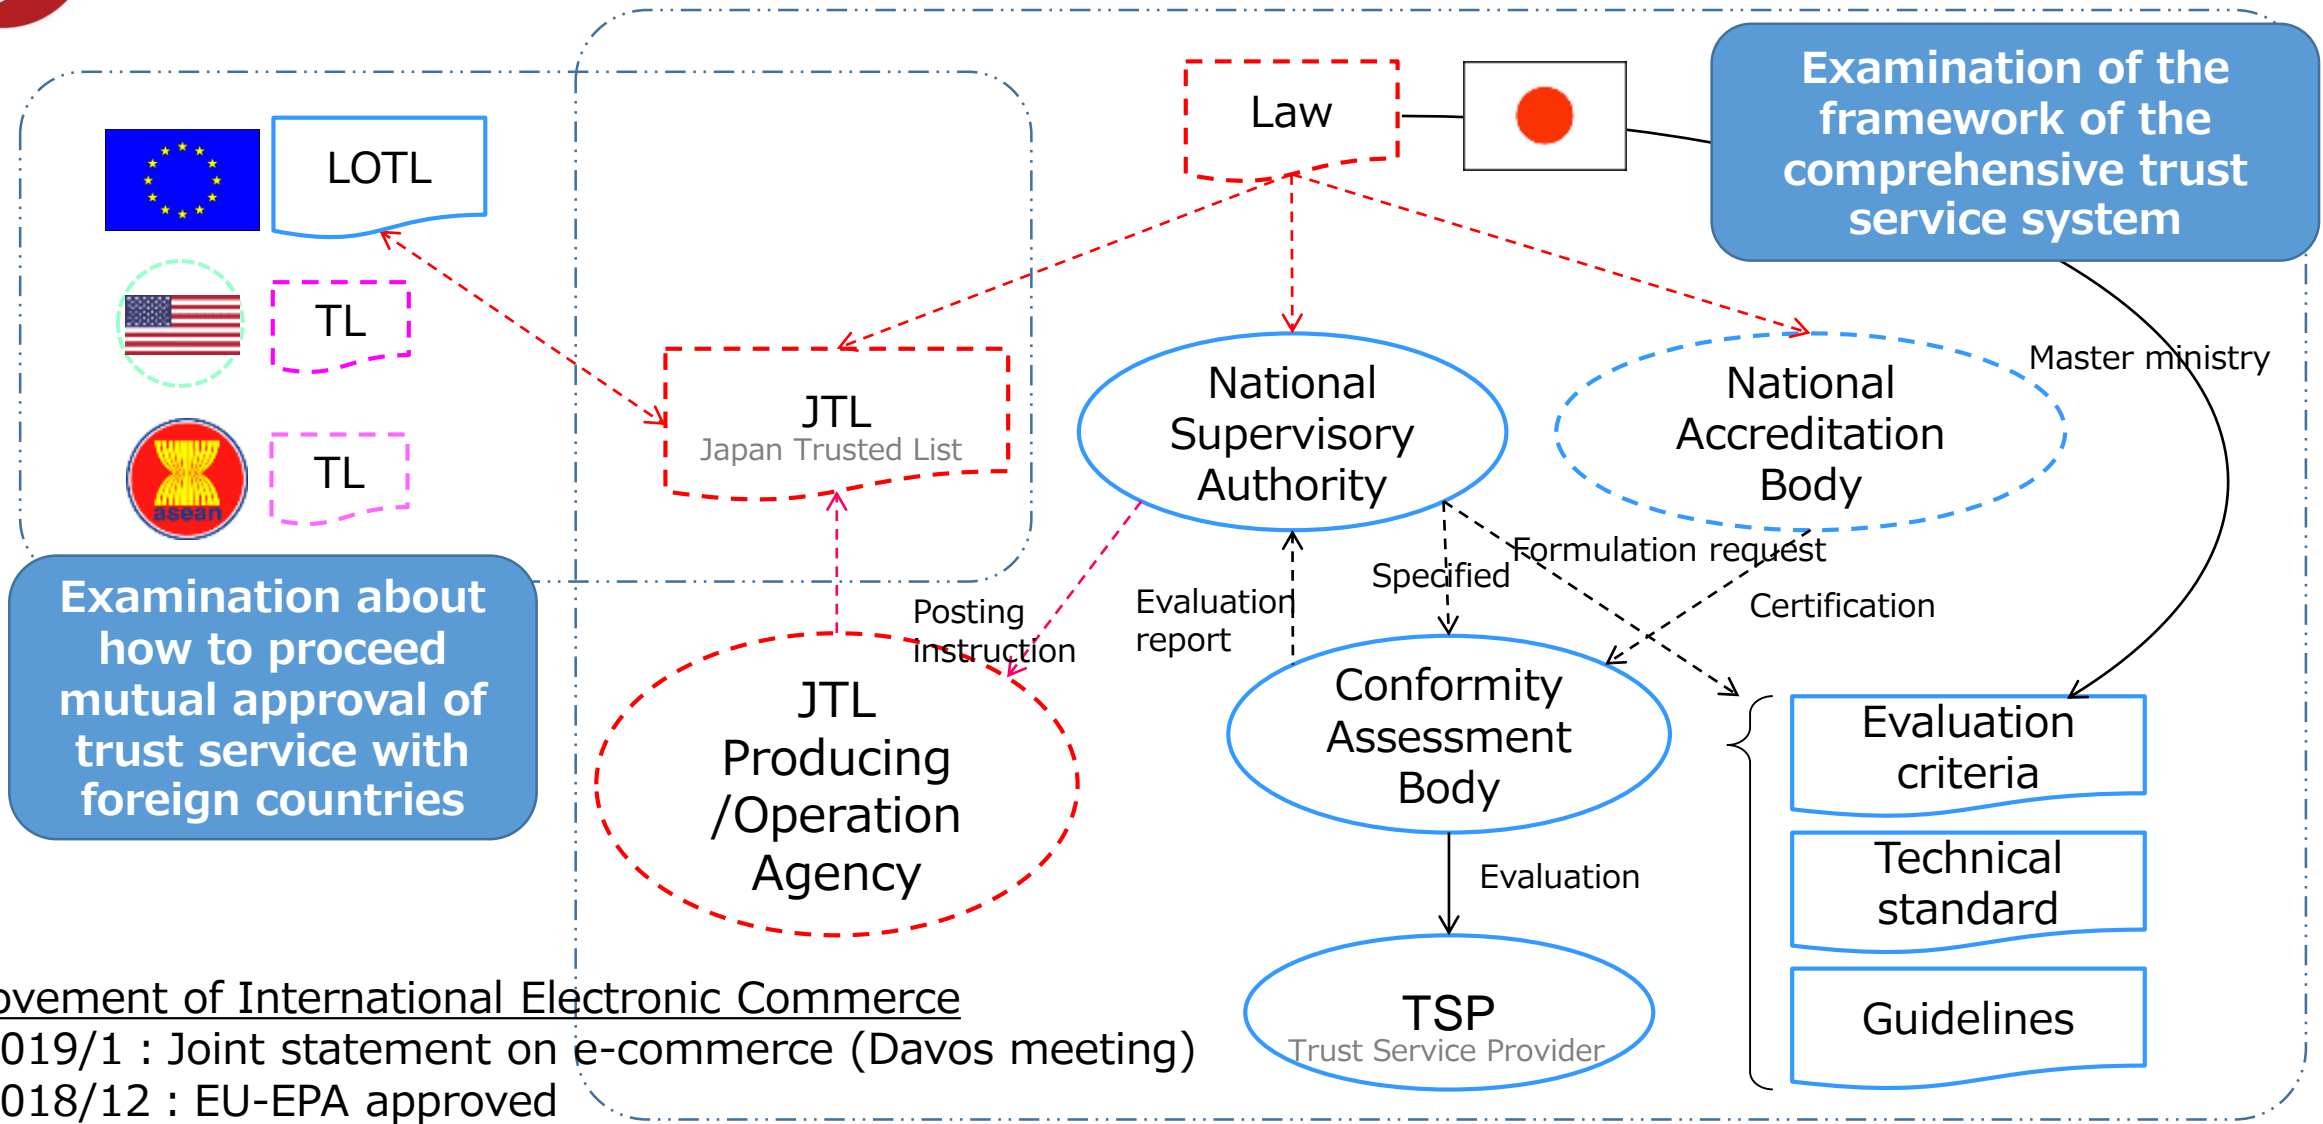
LOTL

TL

asean

TL

Examination about how to proceed mutual approval of trust service with foreign countries

Law

Examination of the framework of the comprehensive trust service system

JTL
Japan Trusted List

National Supervisory Authority

National Accreditation Body

Master ministry

Posting instruction

Evaluation report

Specified

Formulation request

Certification

JTL Producing /Operation Agency

Conformity Assessment Body

Evaluation criteria

Technical standard

Evaluation

Guidelines

TSP
Trust Service Provider

ovement of International Electronic Commerce
019/1 : Joint statement on e-commerce (Davos meeting)
018/12 : EU-EPA approved